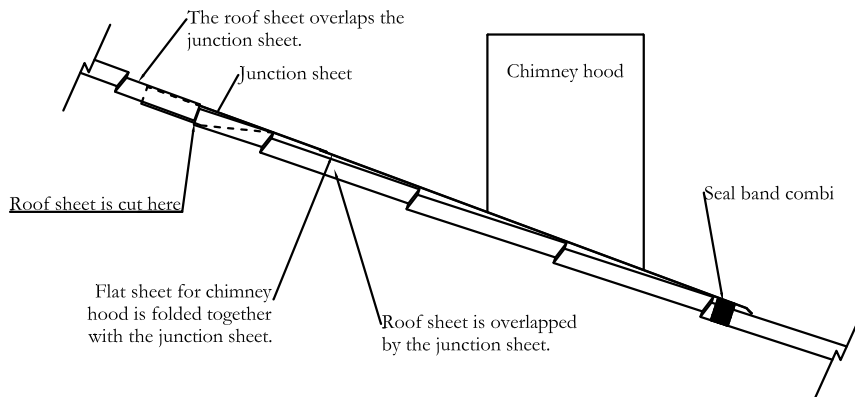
The roof sheet overlaps the junction sheet.

Junction sheet

Chimney hood

Roof sheet is cut here

Seal band combi

Flat sheet for chimney hood is folded together with the junction sheet.

Roof sheet is overlapped by the junction sheet.